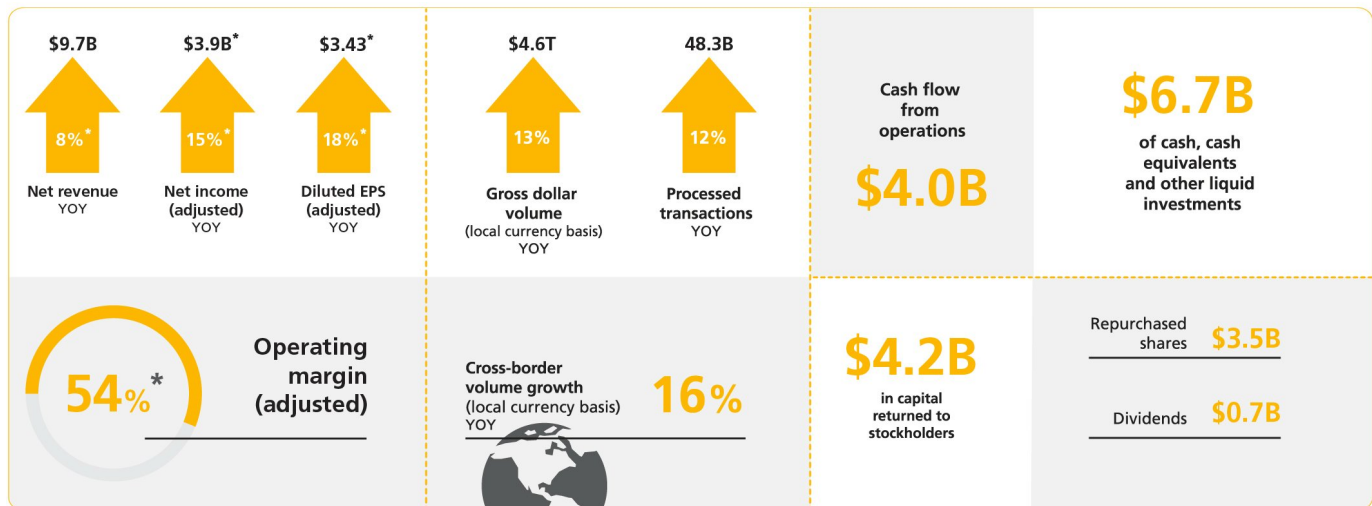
$9.7B
8%*
Net revenue YOY

$3.9B*
15%*
Net income (adjusted) YOY

$3.43*
18%*
Diluted EPS (adjusted) YOY

$4.6T
13%
Gross dollar volume (local currency basis) YOY

48.3B
12%
Processed transactions YOY

Cash flow from operations
$4.0B

$6.7B
of cash, cash equivalents and other liquid investments

54%*
Operating margin (adjusted)

Cross-border volume growth (local currency basis) YOY
16%

$4.2B
in capital returned to stockholders

Repurchased shares $3.5B

Dividends $0.7B